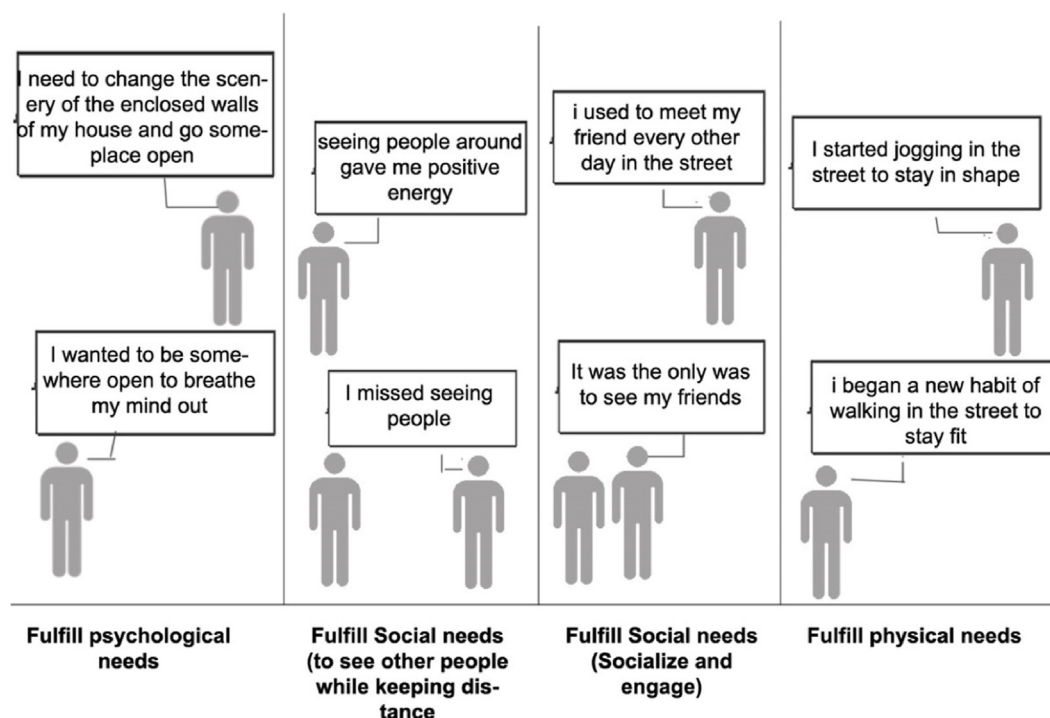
I need to change the scenery of the enclosed walls of my house and go someplace open

I wanted to be somewhere open to breathe my mind out

seeing people around gave me positive energy

I missed seeing people

i used to meet my friend every other day in the street

It was the only was to see my friends

I started jogging in the street to stay in shape

i began a new habit of walking in the street to stay fit

Fulfill psychological needs

Fulfill Social needs (to see other people while keeping distance

Fulfill Social needs (Socialize and engage)

Fulfill physical needs